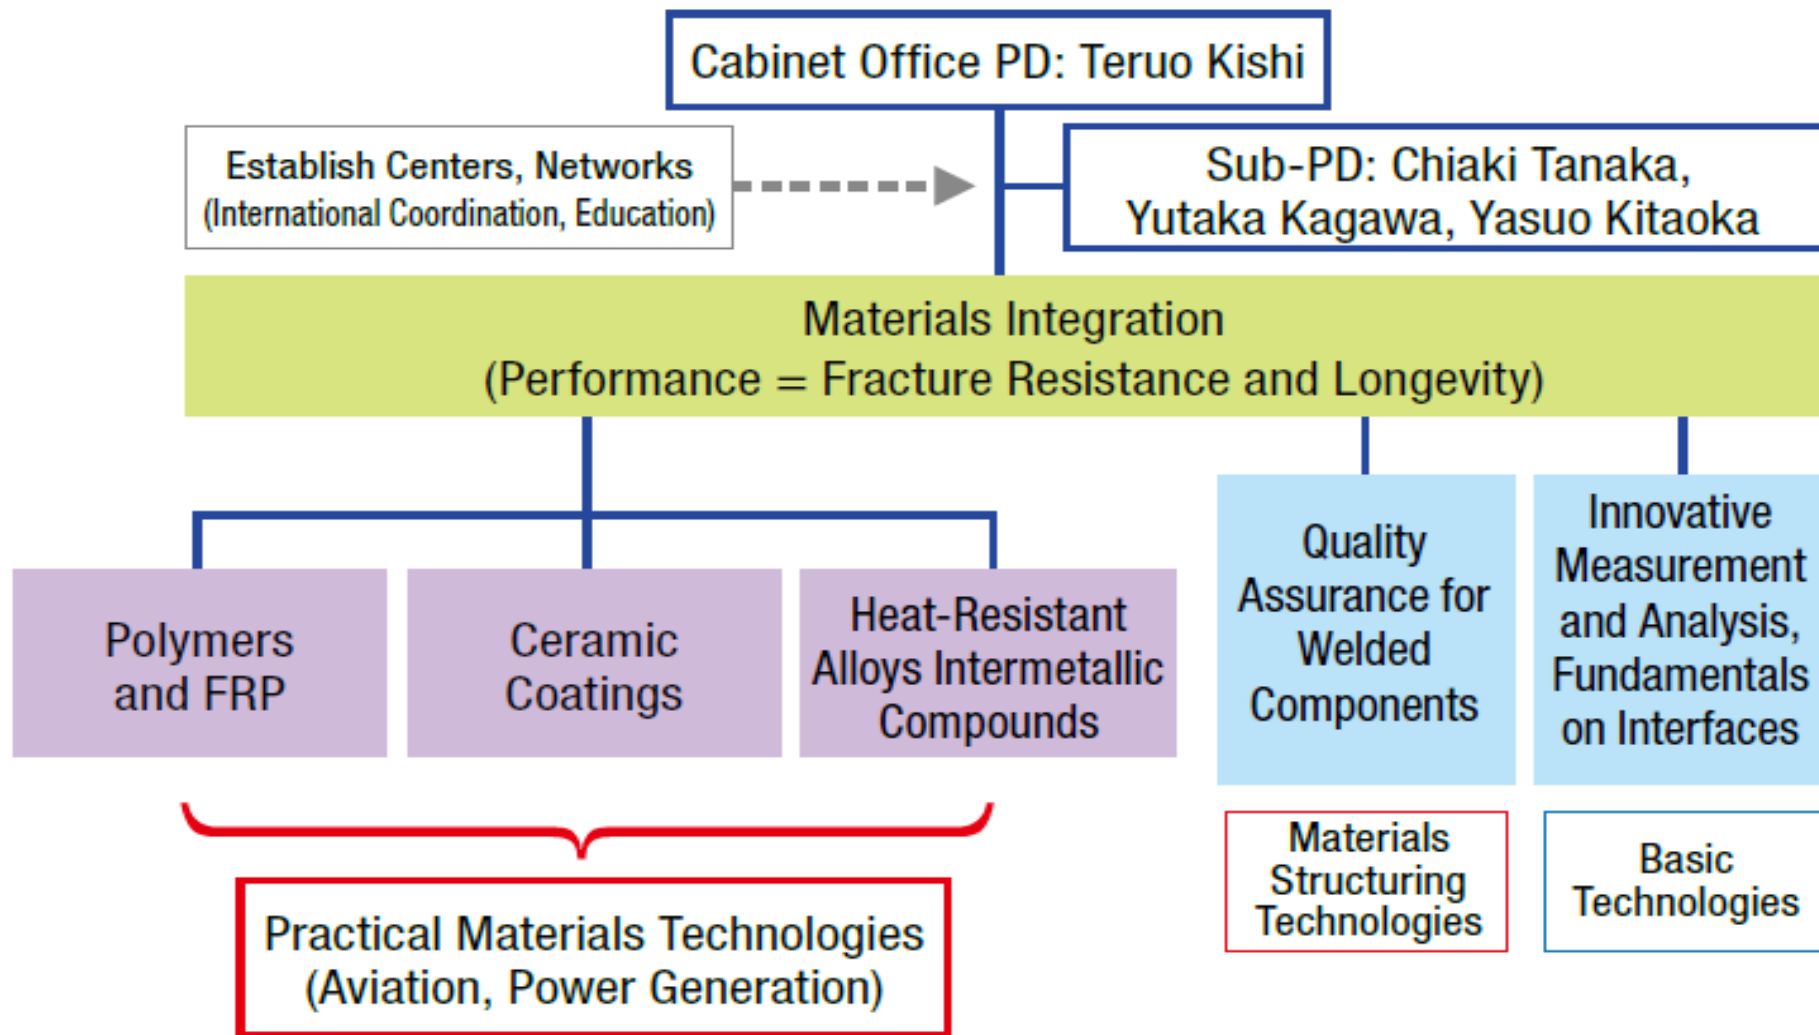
Cabinet Office PD: Teruo Kishi

Establish Centers, Networks
(International Coordination, Education)

Sub-PD: Chiaki Tanaka,
Yutaka Kagawa, Yasuo Kitaoka

Materials Integration
(Performance = Fracture Resistance and Longevity)

Polymers and FRP

Ceramic Coatings

Heat-Resistant Alloys Intermetallic Compounds

Quality Assurance for Welded Components

Innovative Measurement and Analysis, Fundamentals on Interfaces

Materials Structuring Technologies

Basic Technologies

Practical Materials Technologies
(Aviation, Power Generation)